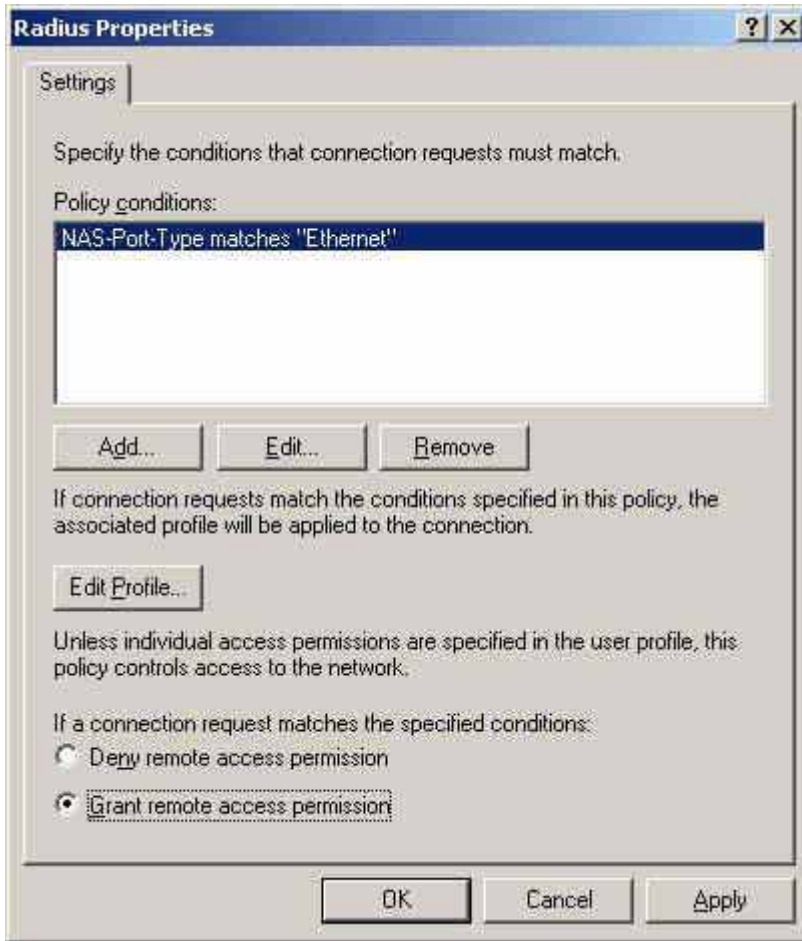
Radius Properties

?

X

Settings

Specify the conditions that connection requests must match.

Policy conditions:

NAS-Port-Type matches "Ethernet"

Add...

Edit...

Remove

If connection requests match the conditions specified in this policy, the associated profile will be applied to the connection.

Edit Profile...

Unless individual access permissions are specified in the user profile, this policy controls access to the network.

If a connection request matches the specified conditions:

Deny remote access permission

Grant remote access permission

OK

Cancel

Apply